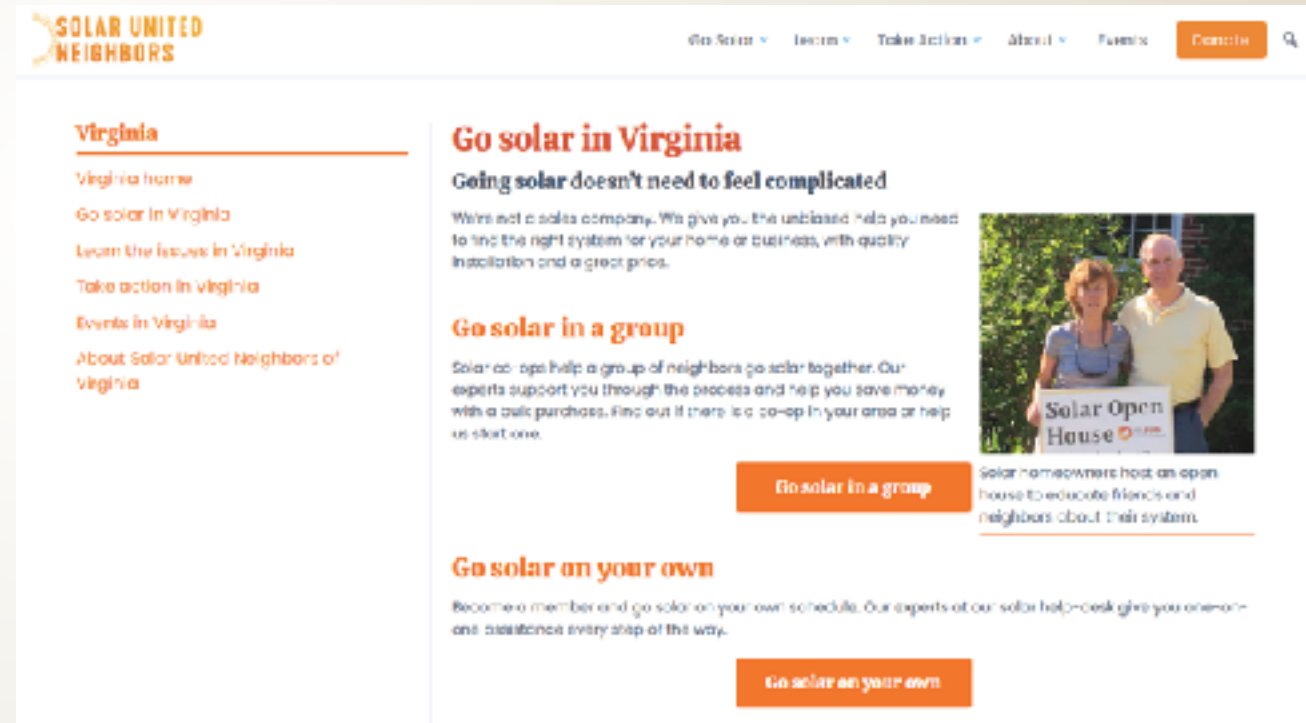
SOLAR UNITED NEIGHBORS

Go Solar Learn Take Action About Events Donate

Virginia

Virginia home

Go solar in Virginia

Learn the issues in Virginia

Take action in Virginia

Events in Virginia

About Solar United Neighbors of Virginia

Go solar in Virginia

Going solar doesn't need to feel complicated

We're not a sales company. We give you the unbiased help you need to find the right system for your home or business, with quality installation and a great price.

Go solar in a group

Solar co-ops help a group of neighbors go solar together. Our experts support you through the process and help you save money with a bulk purchase. Find out if there is a co-op in your area or help us start one.

Go solar in a group

Solar Open House

Solar homeowners host an open house to educate friends and neighbors about their system.

Go solar on your own

Become a member and go solar on your own schedule. Our experts at our solar help-desk give you one-on-one assistance every step of the way.

Go solar on your own